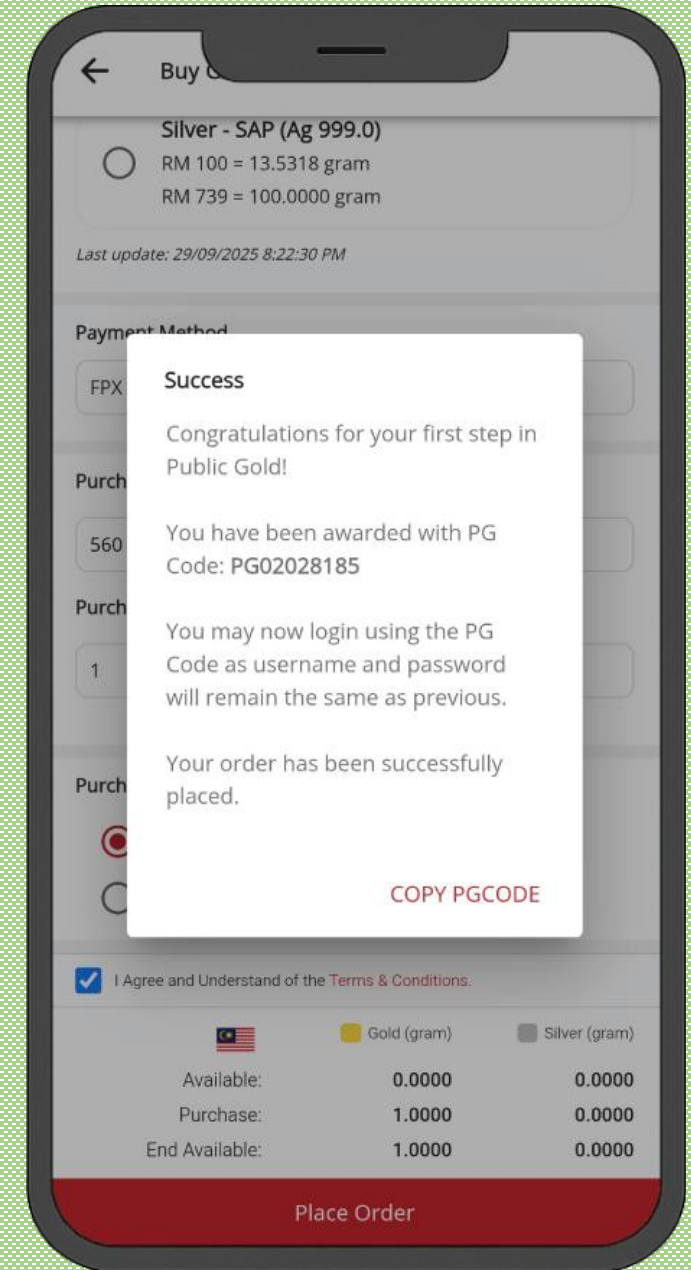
Buy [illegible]

Silver - SAP (Ag 999.0)
RM 100 = 13.5318 gram
RM 739 = 100.0000 gram

Last update: 29/09/2025 8:22:30 PM

Payment Method
FPX

Purch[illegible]
560

Purch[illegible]
1

Purch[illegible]

Success

Congratulations for your first step in Public Gold!

You have been awarded with PG Code: PG02028185

You may now login using the PG Code as username and password will remain the same as previous.

Your order has been successfully placed.

COPY PGCODE

I Agree and Understand of the Terms & Conditions.

| | Gold (gram) | Silver (gram) |
|---|---|---|
| Available: | 0.0000 | 0.0000 |
| Purchase: | 1.0000 | 0.0000 |
| End Available: | 1.0000 | 0.0000 |

Place Order